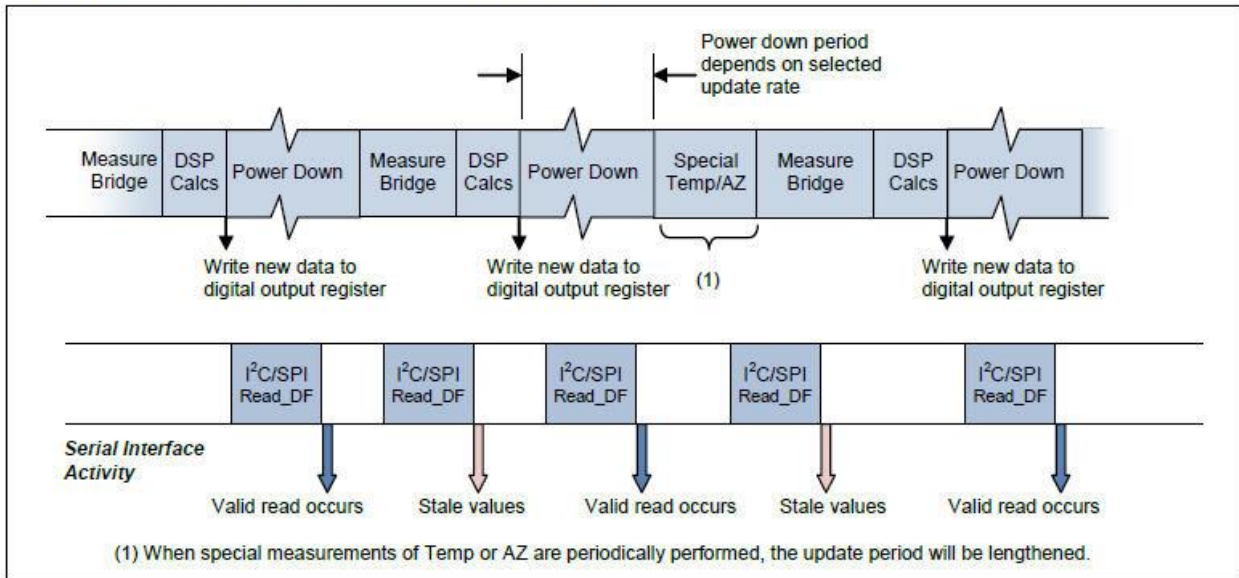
Power down period depends on selected update rate

Measure Bridge

DSP Calcs

Power Down

Measure Bridge

DSP Calcs

Power Down

Special Temp/AZ

Measure Bridge

DSP Calcs

Power Down

Write new data to digital output register

Write new data to digital output register

(1)

Write new data to digital output register

$I^2C$/SPI Read_DF

$I^2C$/SPI Read_DF

$I^2C$/SPI Read_DF

$I^2C$/SPI Read_DF

$I^2C$/SPI Read_DF

*Serial Interface Activity*

Valid read occurs

Stale values

Valid read occurs

Stale values

Valid read occurs

(1) When special measurements of Temp or AZ are periodically performed, the update period will be lengthened.